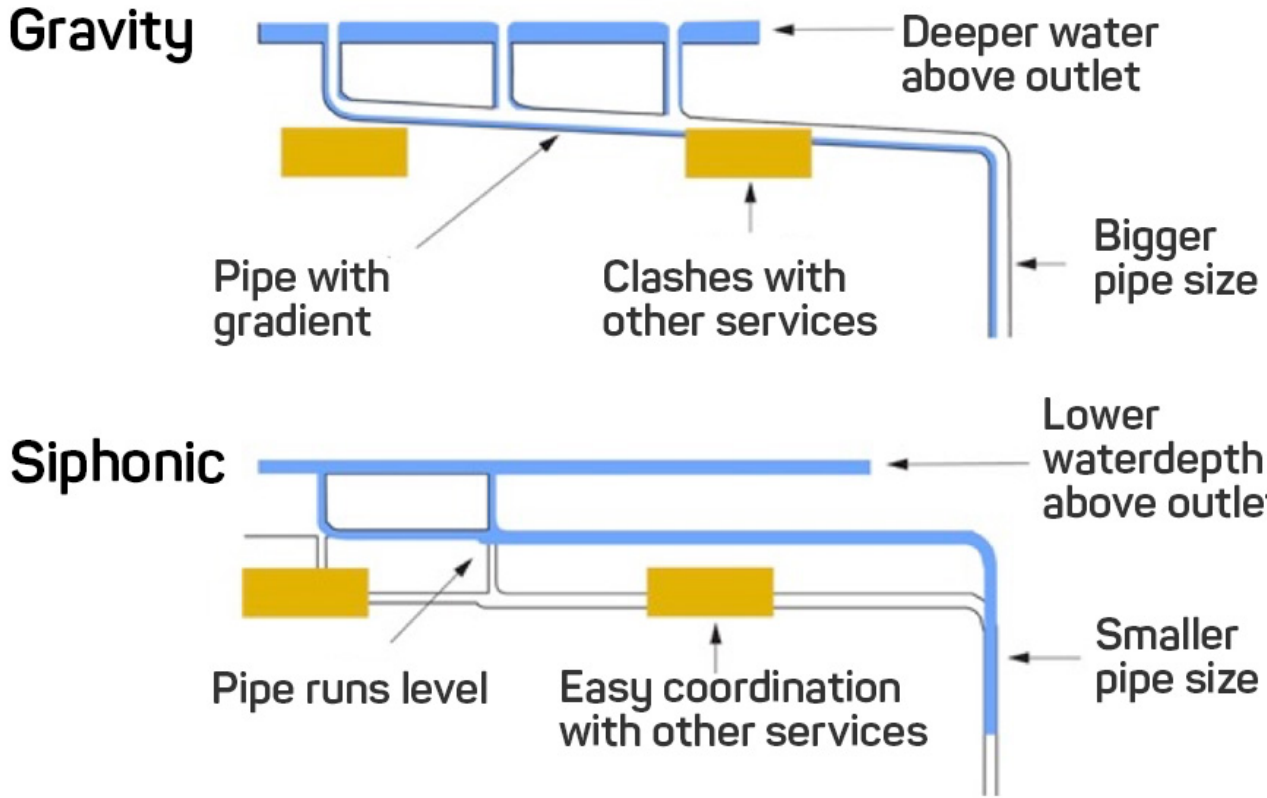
Gravity

Deeper water above outlet

Pipe with gradient

Clashes with other services

Bigger pipe size

Siphonic

Lower waterdepth above outle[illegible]

Pipe runs level

Easy coordination with other services

Smaller pipe size